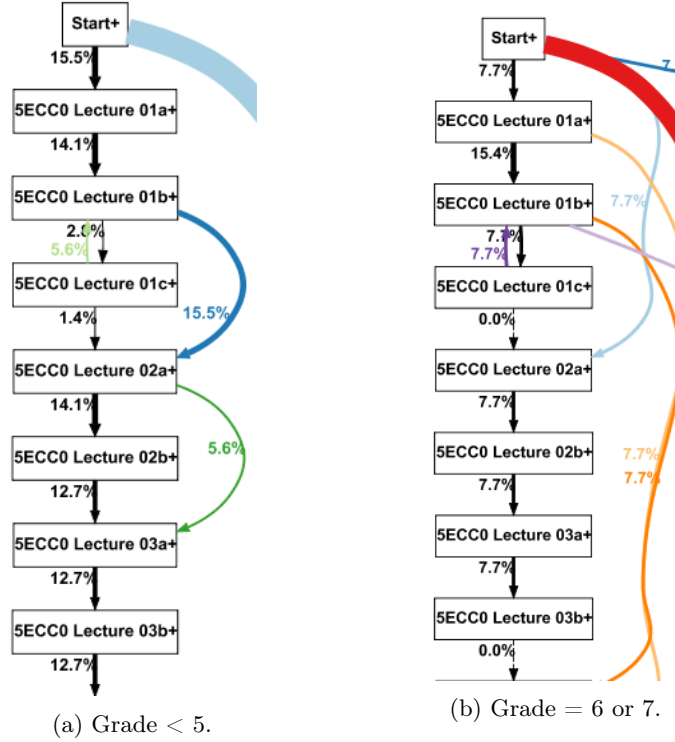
Start+
15.5%
5ECC0 Lecture 01a+
14.1%
5ECC0 Lecture 01b+
2.8%
5.6%
5ECC0 Lecture 01c+
1.4%
15.5%
5ECC0 Lecture 02a+
14.1%
5.6%
5ECC0 Lecture 02b+
12.7%
5ECC0 Lecture 03a+
12.7%
5ECC0 Lecture 03b+
12.7%

(a) Grade $< 5$.

Start+
7.7%
7.
5ECC0 Lecture 01a+
15.4%
7.7%
5ECC0 Lecture 01b+
7.7%
7.7%
5ECC0 Lecture 01c+
0.0%
5ECC0 Lecture 02a+
7.7%
5ECC0 Lecture 02b+
7.7%
7.7%
7.7%
5ECC0 Lecture 03a+
7.7%
5ECC0 Lecture 03b+
0.0%

(b) Grade $= 6$ or 7.